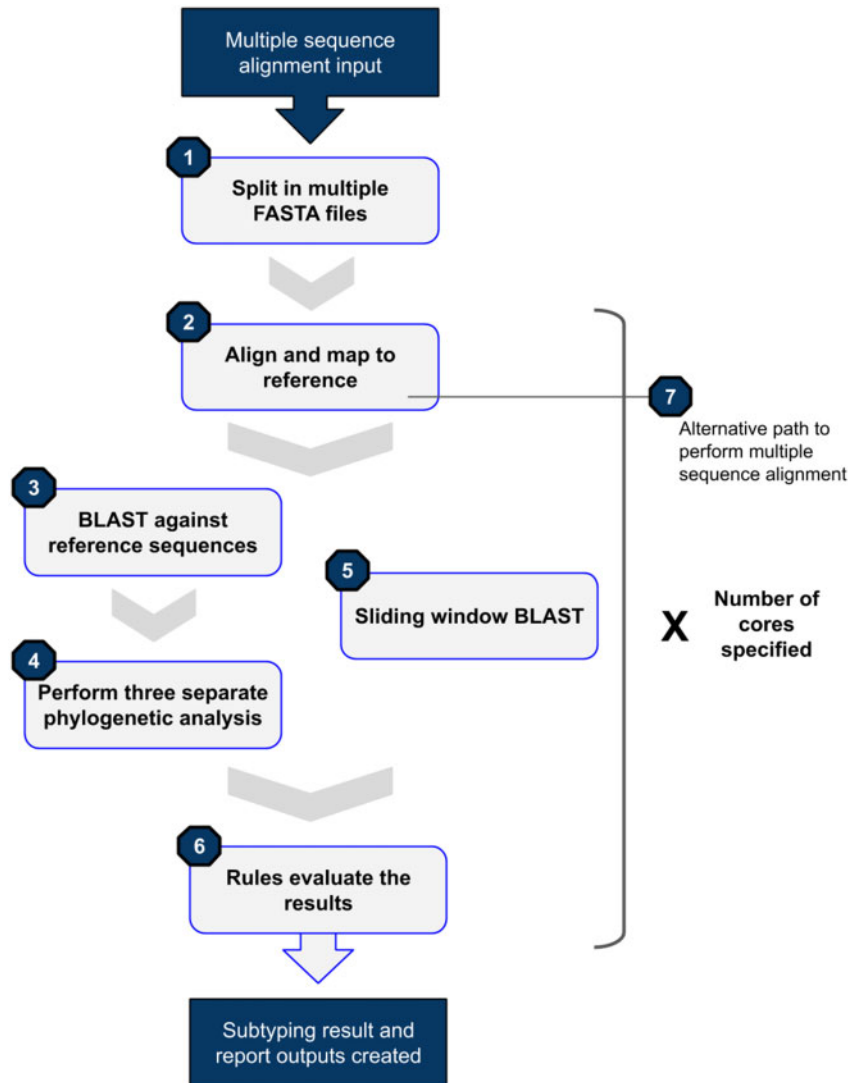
Multiple sequence alignment input

1
Split in multiple FASTA files

2
Align and map to reference

7
Alternative path to perform multiple sequence alignment

3
BLAST against reference sequences

5
Sliding window BLAST

X
Number of cores specified

4
Perform three separate phylogenetic analysis

6
Rules evaluate the results

Subtyping result and report outputs created